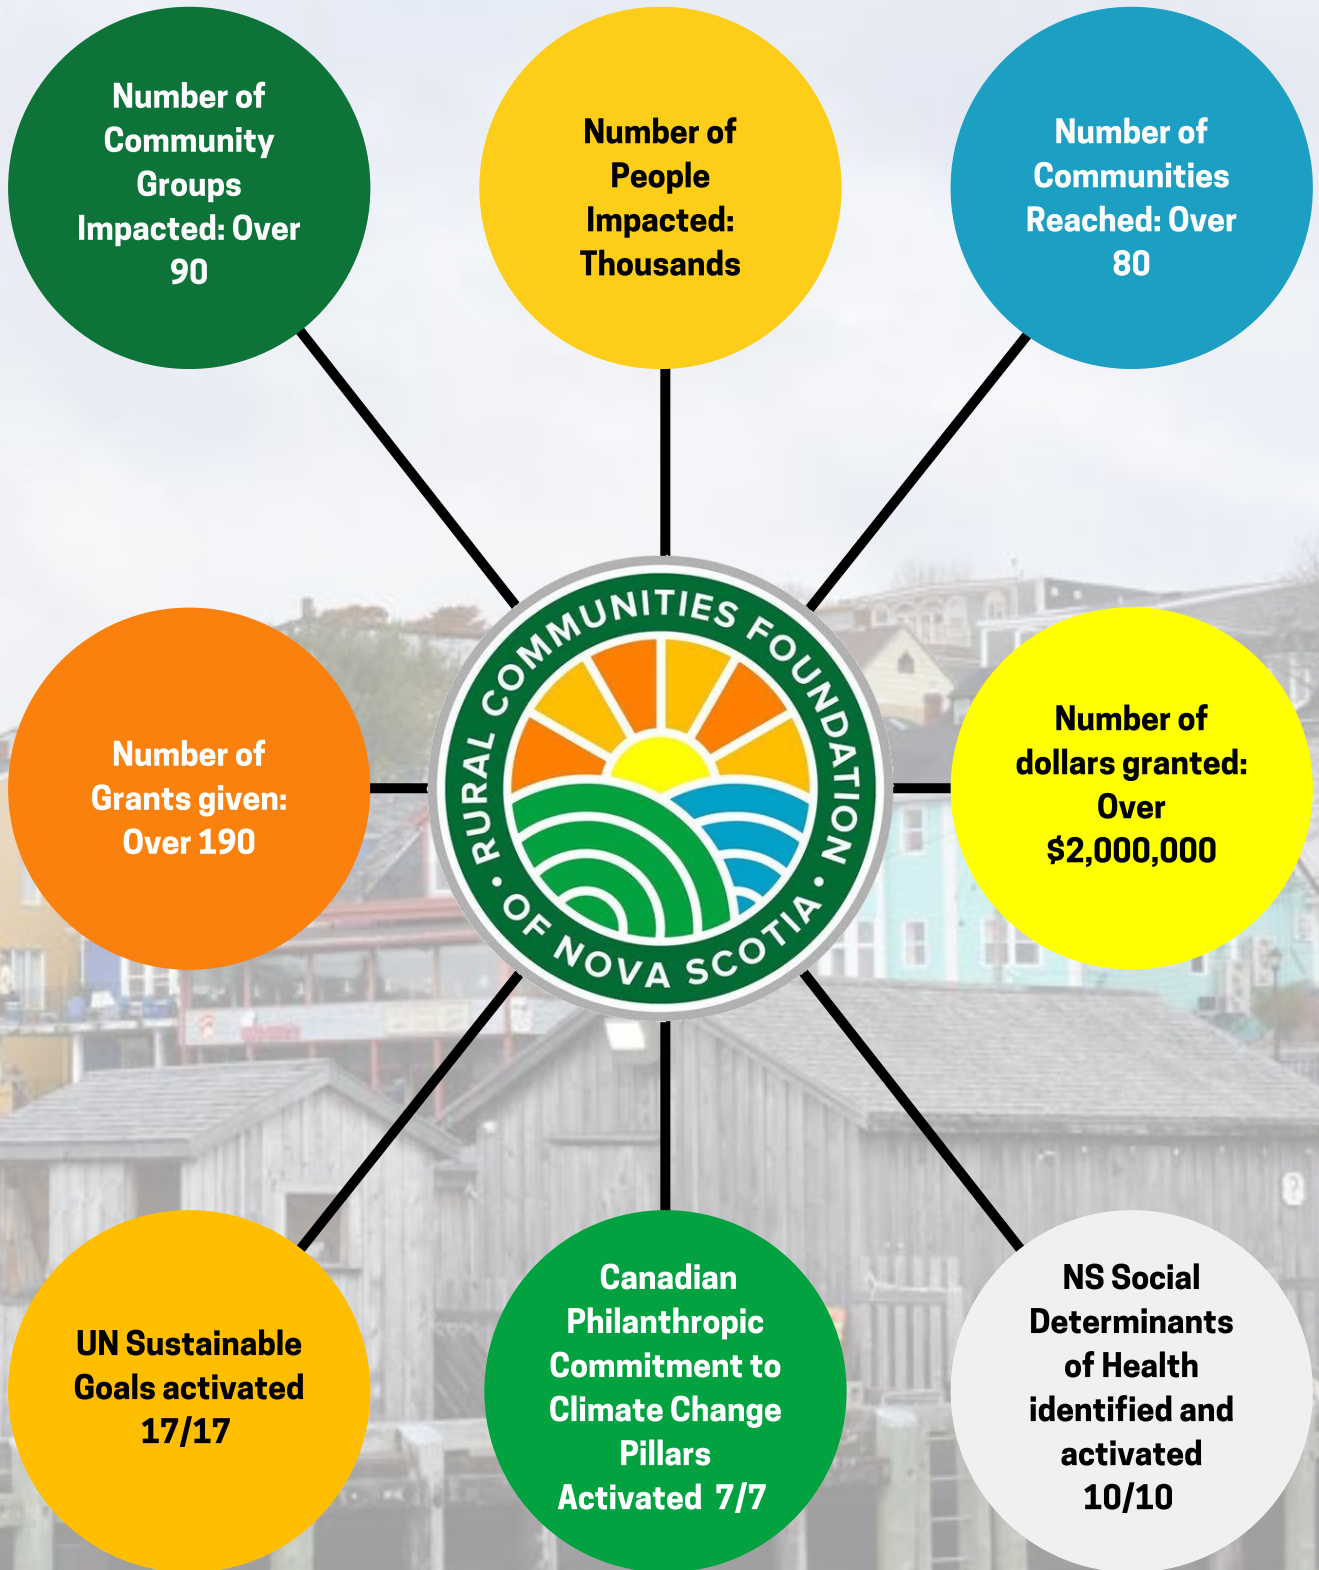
Number of Community Groups Impacted: Over 90

Number of People Impacted: Thousands

Number of Communities Reached: Over 80

Number of Grants given: Over 190

RURAL COMMUNITIES FOUNDATION OF NOVA SCOTIA

Number of dollars granted: Over $2,000,000

UN Sustainable Goals activated 17/17

Canadian Philanthropic Commitment to Climate Change Pillars Activated 7/7

NS Social Determinants of Health identified and activated 10/10